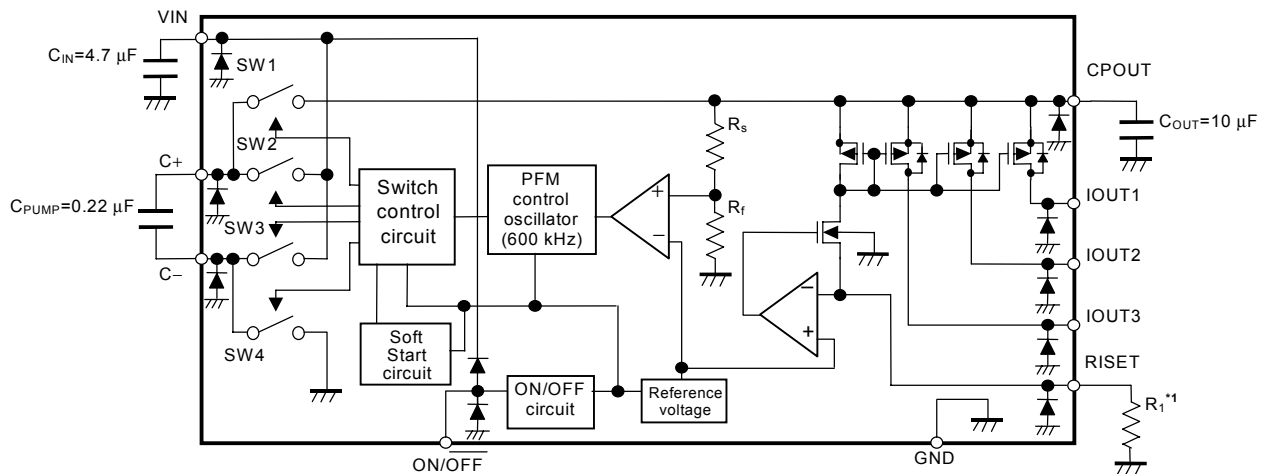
VIN

$C_{IN}$=4.7 μF

SW1

SW2

C+

$C_{PUMP}$=0.22 μF

SW3

C–

SW4

Switch control circuit

Soft Start circuit

PFM control oscillator (600 kHz)

+

–

$R_s$

$R_f$

ON/OFF circuit

Reference voltage

–

+

CPOUT

$C_{OUT}$=10 μF

IOUT1

IOUT2

IOUT3

RISET

$R_1^{*1}$

GND

ON/$\overline{OFF}$